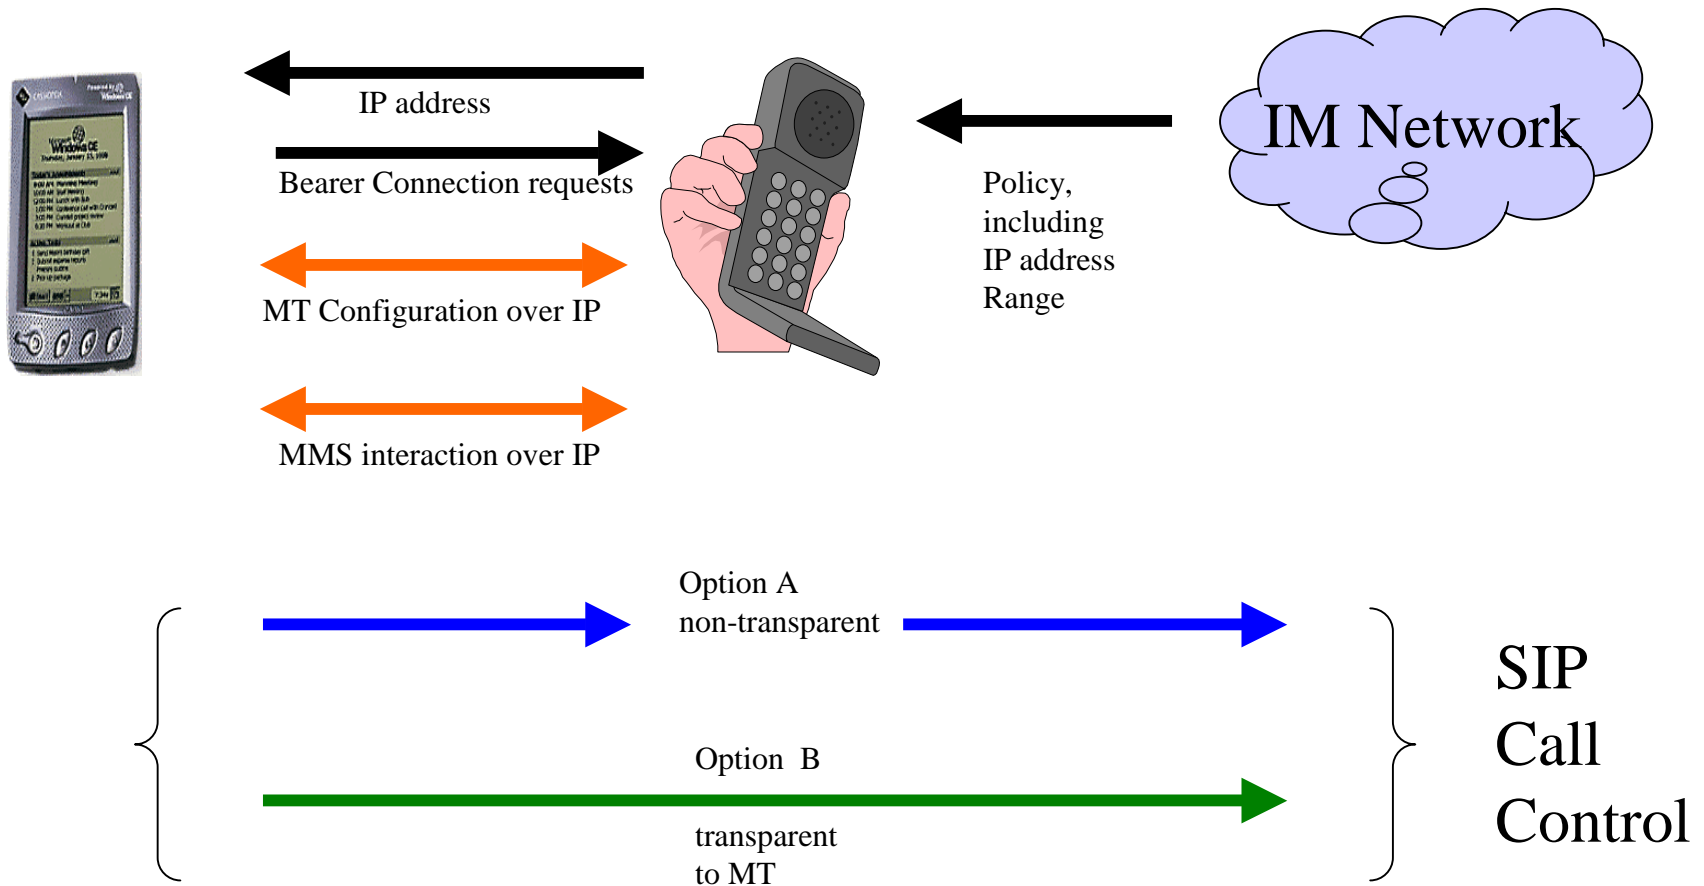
IP address

Bearer Connection requests

MT Configuration over IP

MMS interaction over IP

IM Network

Policy, including IP address Range

Option A non-transparent

Option B

transparent to MT

SIP Call Control